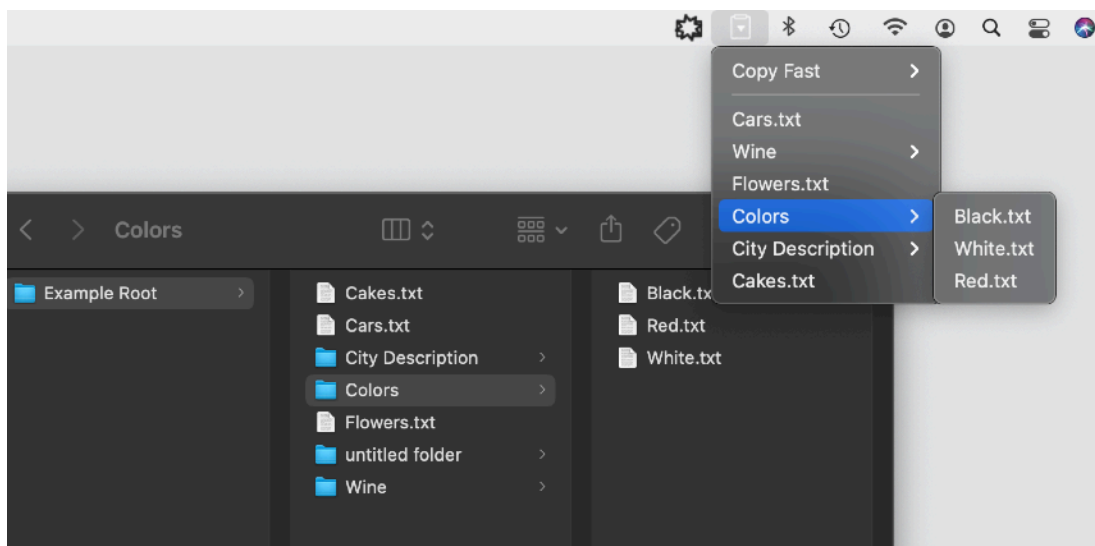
Copy Fast
Cars.txt
Wine
Flowers.txt
Colors
City Description
Cakes.txt

Black.txt
White.txt
Red.txt

Colors

Example Root

Cakes.txt
Cars.txt
City Description
Colors
Flowers.txt
untitled folder
Wine

Black.tx
Red.txt
White.txt